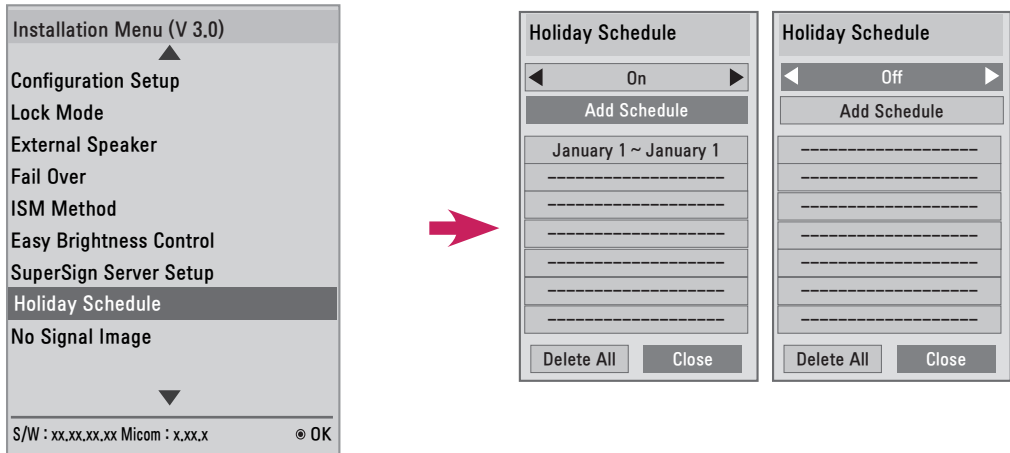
Installation Menu (V 3.0)
Configuration Setup
Lock Mode
External Speaker
Fail Over
ISM Method
Easy Brightness Control
SuperSign Server Setup
Holiday Schedule
No Signal Image
S/W : xx.xx.xx.xx Micom : x.xx.x ◉ OK

Holiday Schedule
On
Add Schedule
January 1 ~ January 1
--------------------
--------------------
--------------------
--------------------
--------------------
--------------------
Delete All
Close

Holiday Schedule
Off
Add Schedule
--------------------
--------------------
--------------------
--------------------
--------------------
--------------------
--------------------
Delete All
Close